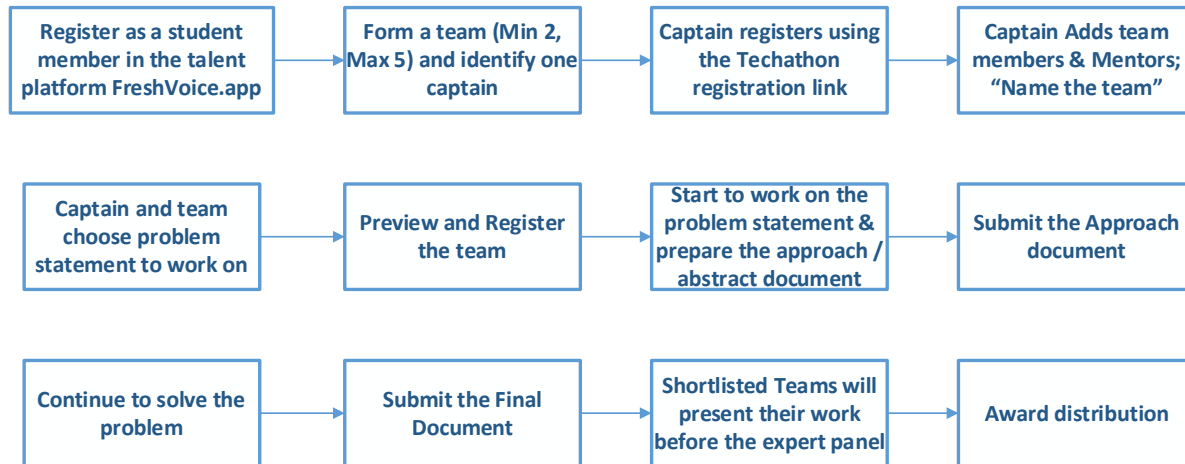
Register as a student member in the talent platform FreshVoice.app

Form a team (Min 2, Max 5) and identify one captain

Captain registers using the Techathon registration link

Captain Adds team members & Mentors; "Name the team"

Captain and team choose problem statement to work on

Preview and Register the team

Start to work on the problem statement & prepare the approach / abstract document

Submit the Approach document

Continue to solve the problem

Submit the Final Document

Shortlisted Teams will present their work before the expert panel

Award distribution